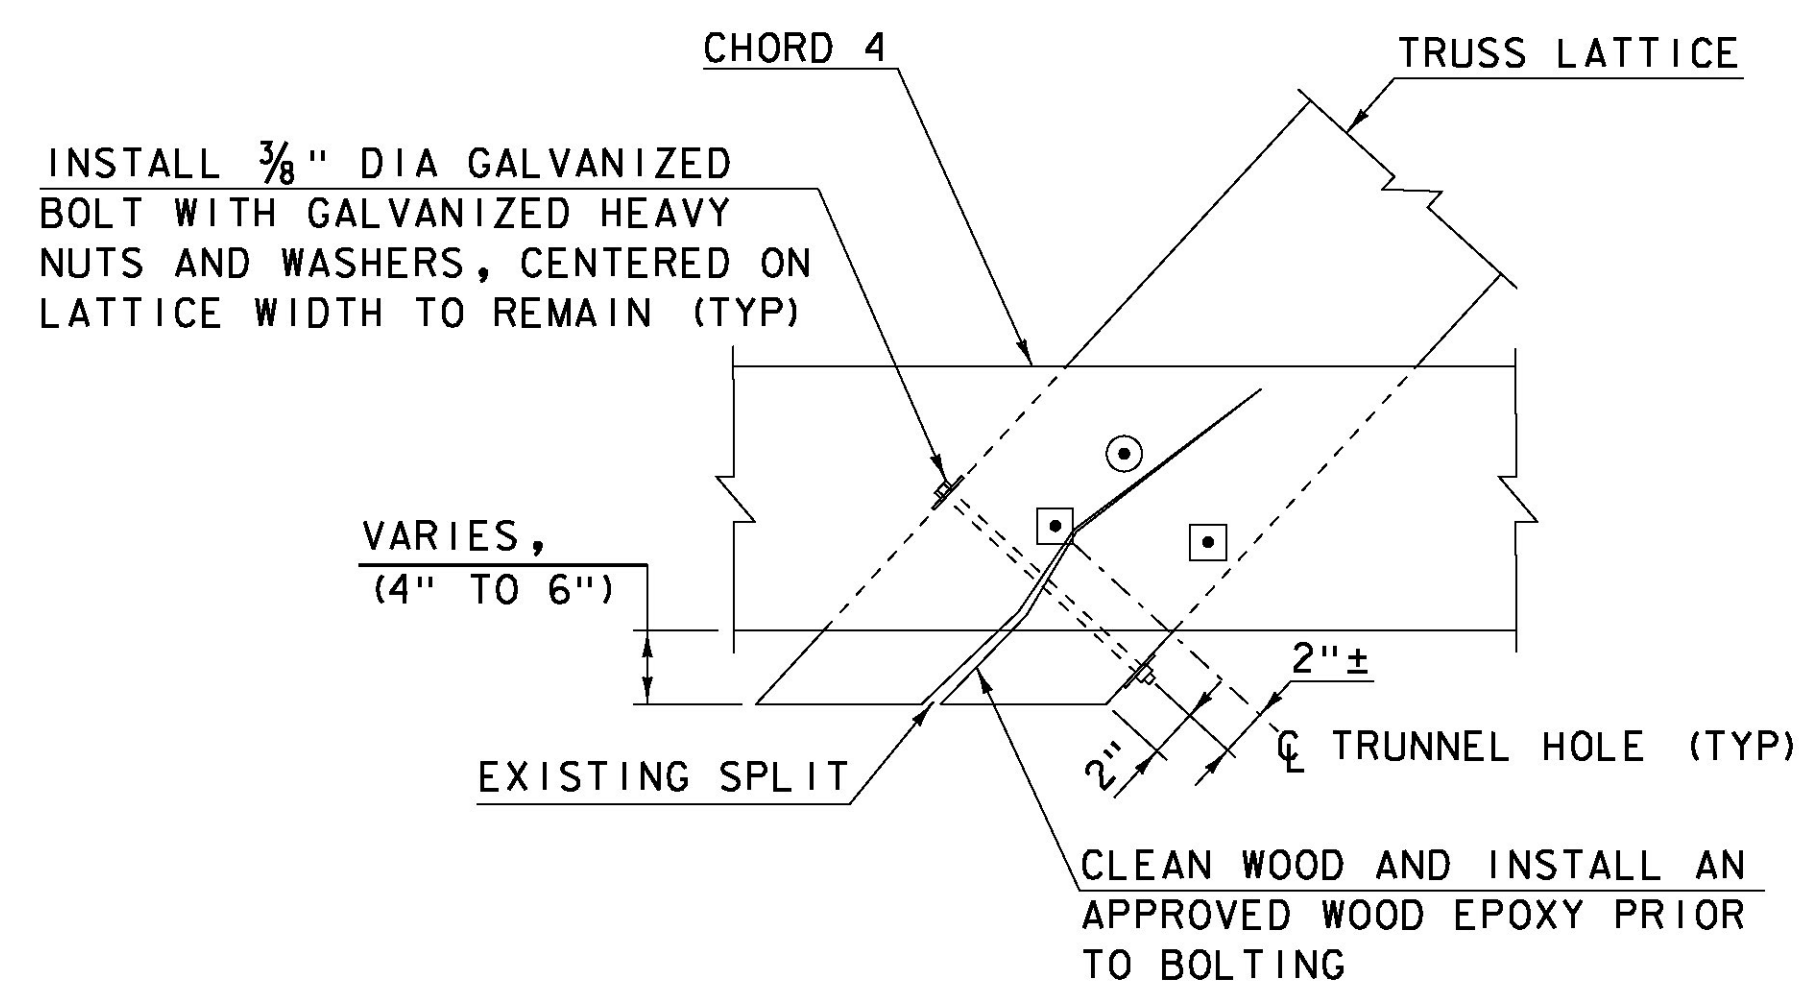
CHORD 4

TRUSS LATTICE

INSTALL $\frac{3}{8}$" DIA GALVANIZED BOLT WITH GALVANIZED HEAVY NUTS AND WASHERS, CENTERED ON LATTICE WIDTH TO REMAIN (TYP)

VARIES, (4" TO 6")

2"±

2"

℄ TRUNNEL HOLE (TYP)

EXISTING SPLIT

CLEAN WOOD AND INSTALL AN APPROVED WOOD EPOXY PRIOR TO BOLTING